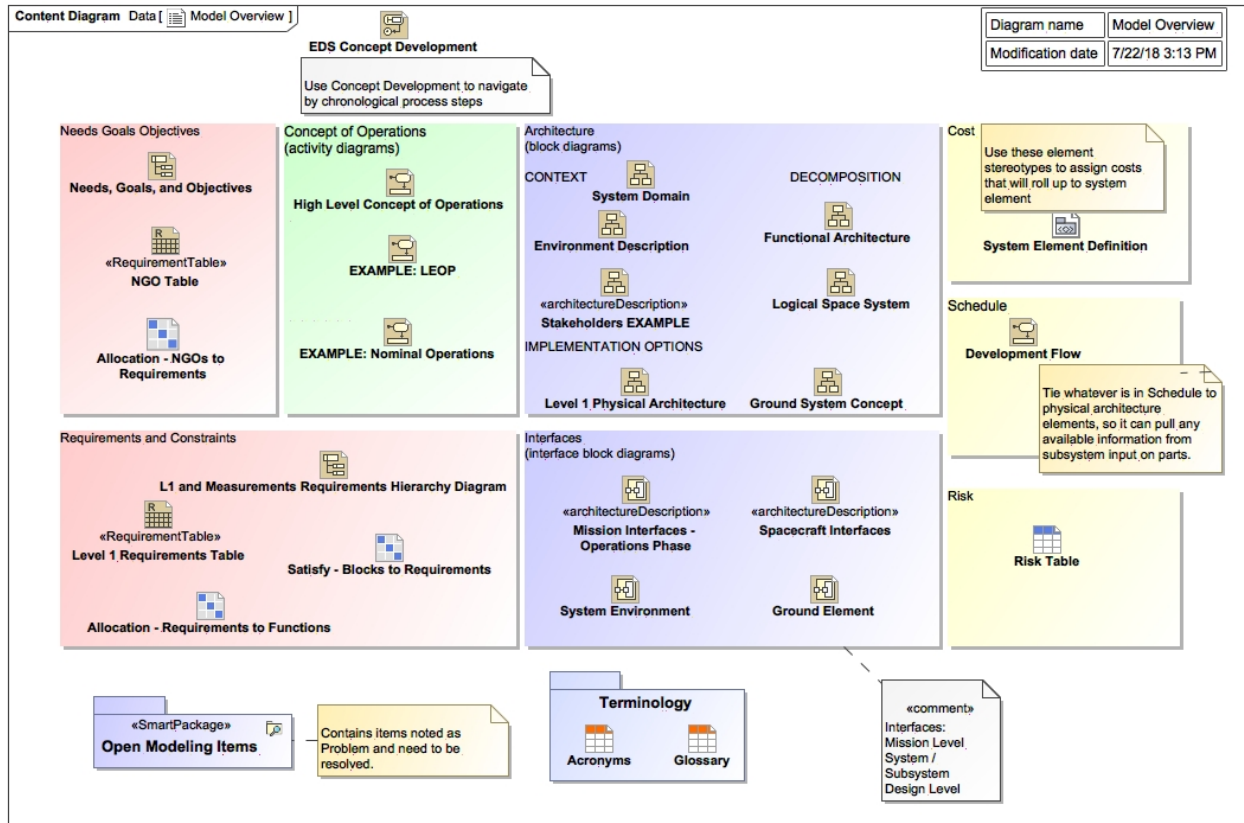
Content Diagram Data [ Model Overview ]

| Diagram name | Model Overview |
|---|---|
| Modification date | 7/22/18 3:13 PM |

EDS Concept Development

Use Concept Development to navigate by chronological process steps

Needs Goals Objectives

Needs, Goals, and Objectives

R
«RequirementTable»
NGO Table

Allocation - NGOs to Requirements

Concept of Operations
(activity diagrams)

High Level Concept of Operations

EXAMPLE: LEOP

EXAMPLE: Nominal Operations

Architecture
(block diagrams)

CONTEXT

System Domain

Environment Description

«architectureDescription»
Stakeholders EXAMPLE

IMPLEMENTATION OPTIONS

Level 1 Physical Architecture

DECOMPOSITION

Functional Architecture

Logical Space System

Ground System Concept

Cost

Use these element stereotypes to assign costs that will roll up to system element

System Element Definition

Schedule

Development Flow

Tie whatever is in Schedule to physical architecture elements, so it can pull any available information from subsystem input on parts.

Requirements and Constraints

L1 and Measurements Requirements Hierarchy Diagram

R
«RequirementTable»
Level 1 Requirements Table

Satisfy - Blocks to Requirements

Allocation - Requirements to Functions

Interfaces
(interface block diagrams)

«architectureDescription»
Mission Interfaces - Operations Phase

«architectureDescription»
Spacecraft Interfaces

System Environment

Ground Element

Risk

Risk Table

«SmartPackage»
Open Modeling Items

Contains items noted as Problem and need to be resolved.

Terminology

Acronyms

Glossary

«comment»
Interfaces:
Mission Level
System / Subsystem
Design Level